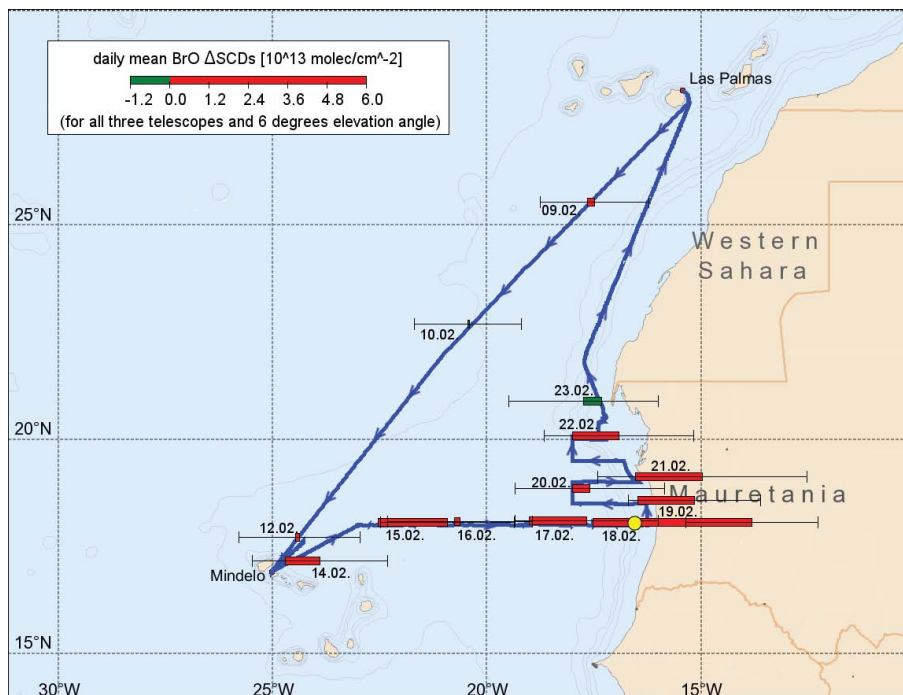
daily mean BrO ΔSCDs [10^13 molec/cm^-2]
-1.2 0.0 1.2 2.4 3.6 4.8 6.0
(for all three telescopes and 6 degrees elevation angle)

Las Palmas

25°N

09.02.

Western Sahara

10.02.

23.02.

20°N

22.02.

21.02.

20.02.

Mauretania

19.02.

12.02.

15.02.

16.02.

17.02.

18.02.

Mindelo

14.02.

15°N

30°W

25°W

20°W

15°W